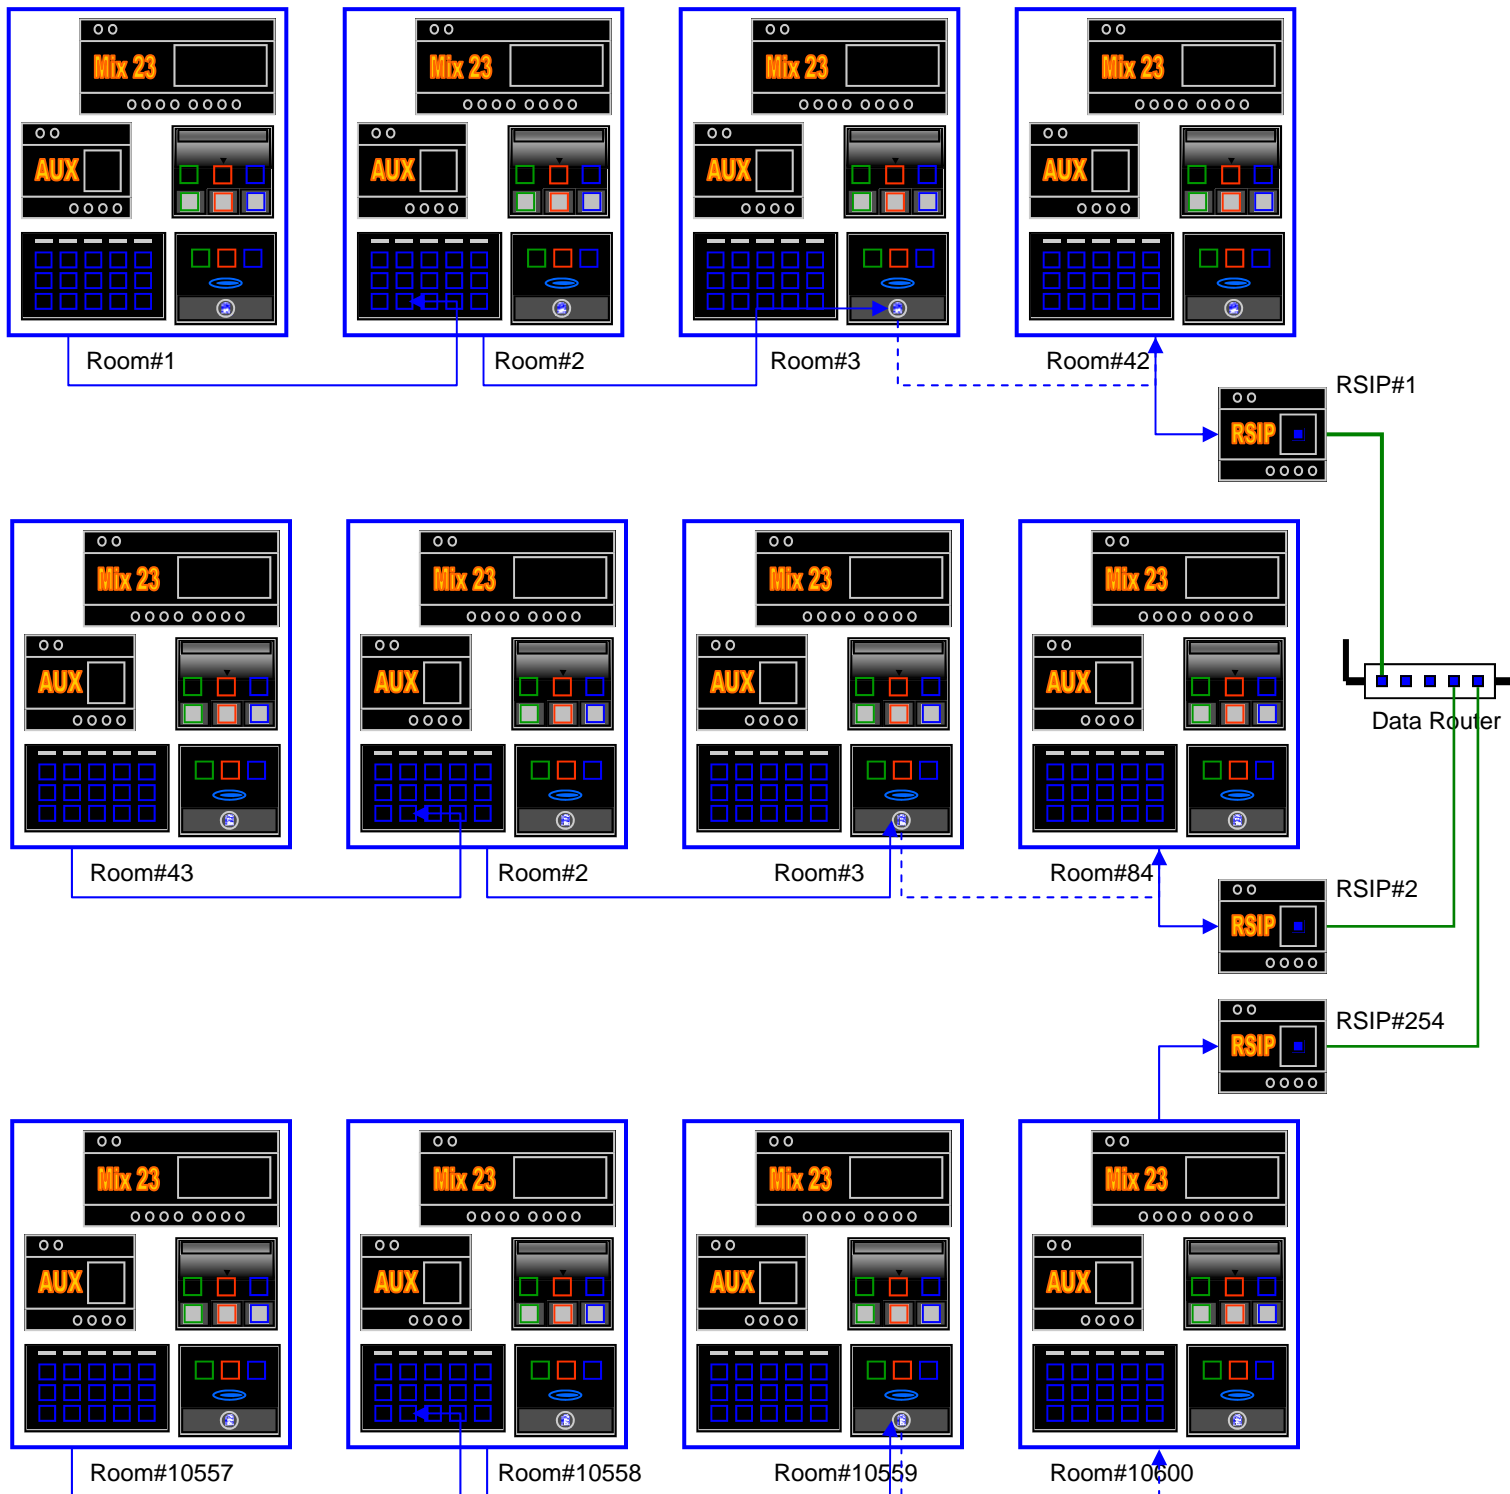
Mix 23
AUX
Mix 23
AUX
Mix 23
AUX
Mix 23
AUX
Room#1
Room#2
Room#3
Room#42
RSIP#1
RSIP
Mix 23
AUX
Mix 23
AUX
Mix 23
AUX
Mix 23
AUX
Data Router
Room#43
Room#2
Room#3
Room#84
RSIP#2
RSIP
RSIP#254
RSIP
Mix 23
AUX
Mix 23
AUX
Mix 23
AUX
Mix 23
AUX
Room#10557
Room#10558
Room#10559
Room#10600